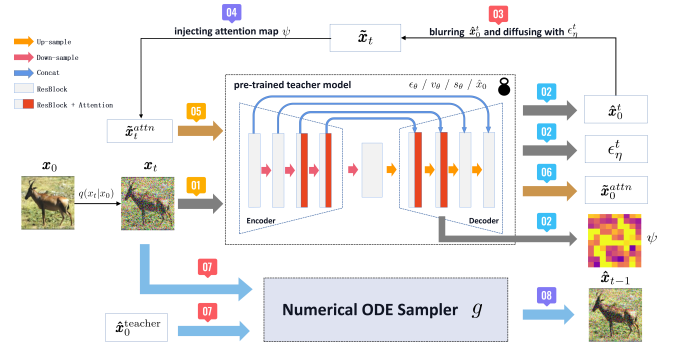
Up-sample
Down-sample
Concat
ResBlock
ResBlock + Attention

04 injecting attention map $\psi$

$\tilde{\boldsymbol{x}}_t$

03 blurring $\hat{x}_0^t$ and diffusing with $\epsilon_\eta^t$

pre-trained teacher model

$\epsilon_\theta$ / $v_\theta$ / $s_\theta$ / $\hat{x}_0$

$\tilde{\boldsymbol{x}}_t^{attn}$

05

$\boldsymbol{x}_0$

$\boldsymbol{x}_t$

$q(x_t|x_0)$

01

Encoder

Decoder

02 $\hat{\boldsymbol{x}}_0^t$

02 $\epsilon_\eta^t$

06 $\tilde{\boldsymbol{x}}_0^{attn}$

02 $\psi$

$\hat{\boldsymbol{x}}_{t-1}$

07

Numerical ODE Sampler $g$

$\hat{\boldsymbol{x}}_0^{\text{teacher}}$

07

08